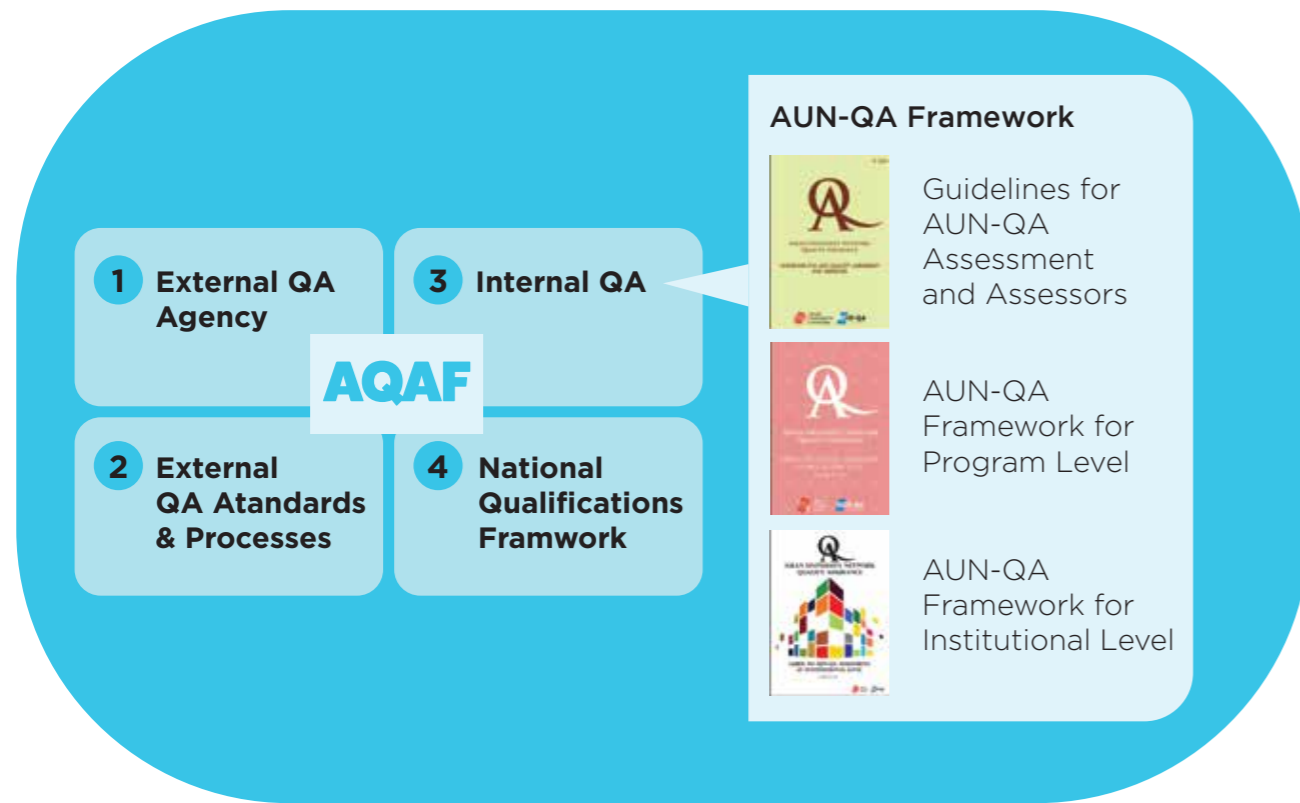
1 External QA Agency

3 Internal QA

AQAF

2 External QA Atandards & Processes

4 National Qualifications Framwork

AUN-QA Framework

Guidelines for AUN-QA Assessment and Assessors

AUN-QA Framework for Program Level

ASEAN UNIVERSITY NETWORK QUALITY ASSURANCE

AUN-QA Framework for Institutional Level